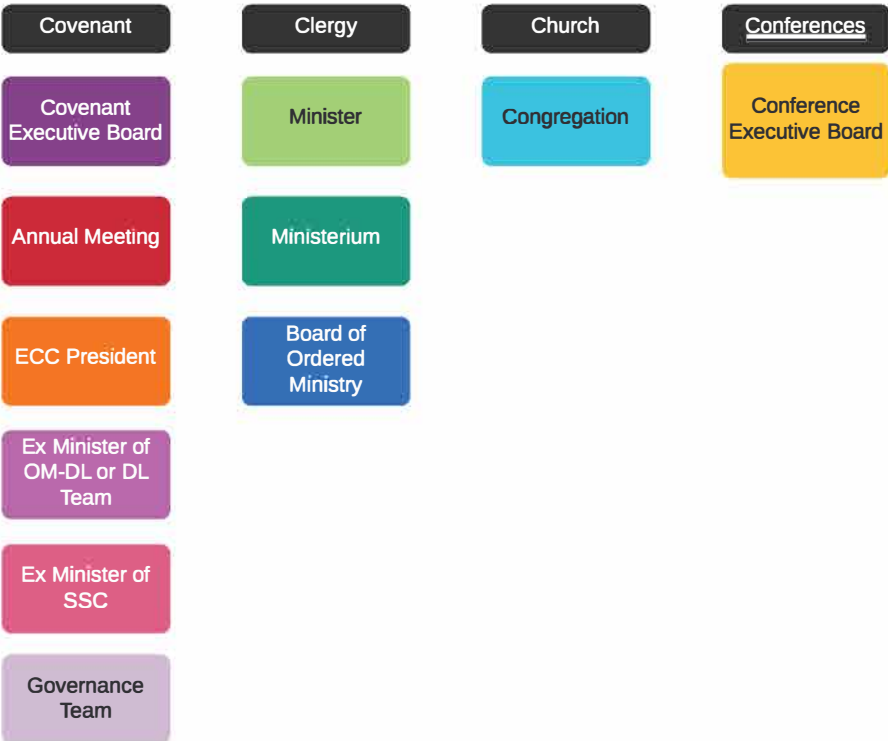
Covenant

Covenant Executive Board

Annual Meeting

ECC President

Ex Minister of OM-DL or DL Team

Ex Minister of SSC

Governance Team

Clergy

Minister

Ministerium

Board of Ordered Ministry

Church

Congregation

Conferences

Conference Executive Board